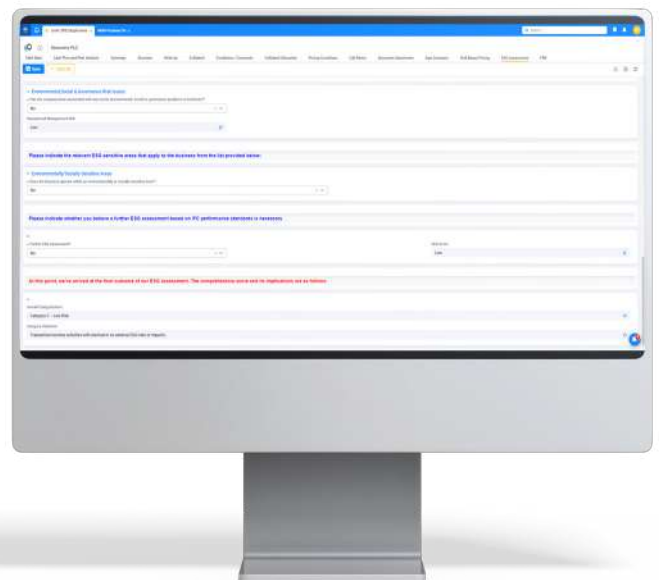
Please include the relevant ESG sensitive areas that apply to the business from the list provided below:

Please indicate whether you believe a further ESG assessment based on IFC performance standards is necessary.

At this point, we've arrived at the final outcome of our ESG assessment. The comprehensive score and its implications are as follows:

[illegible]